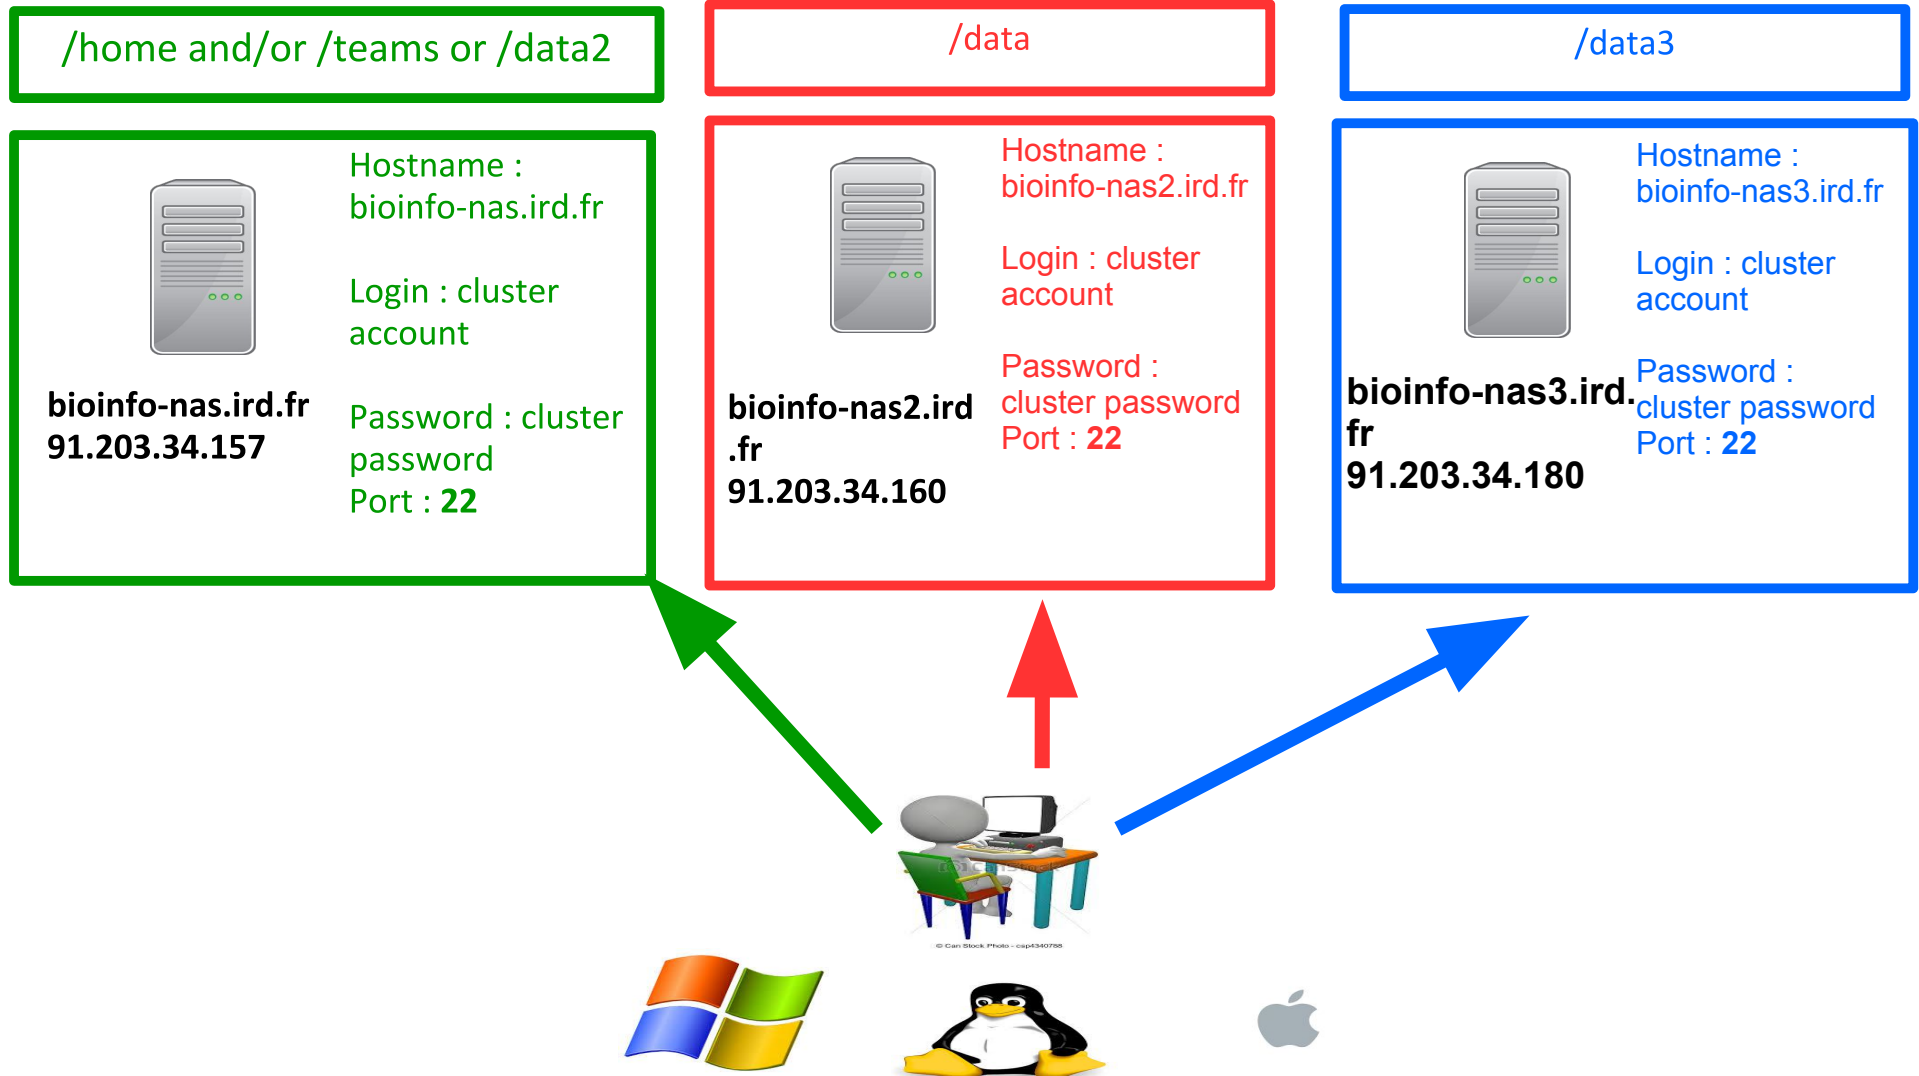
/home and/or /teams or /data2

Hostname : bioinfo-nas.ird.fr

Login : cluster account

bioinfo-nas.ird.fr
91.203.34.157

Password : cluster password
Port : 22

/data

Hostname : bioinfo-nas2.ird.fr

Login : cluster account

Password : cluster password
Port : 22

bioinfo-nas2.ird .fr
91.203.34.160

/data3

Hostname : bioinfo-nas3.ird.fr

Login : cluster account

bioinfo-nas3.ird. fr
91.203.34.180

Password : cluster password
Port : 22

© Can Stock Photo - csp4340788